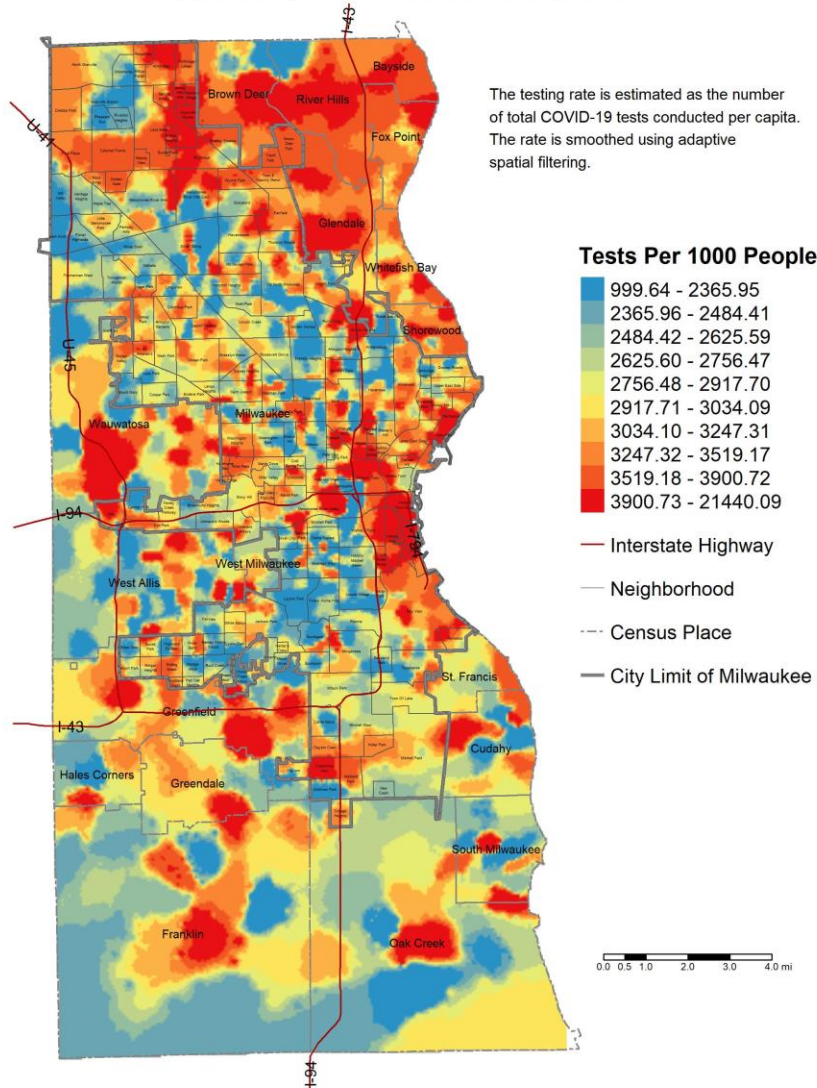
I-43

Bayside

Brown Deer

River Hills

Fox Point

U-41

Glendale

Whitefish Bay

Shorewood

U-45

Wauwatosa

Milwaukee

I-94

West Milwaukee

I-794

West Allis

St. Francis

I-43

Greenfield

Cudahy

Hales Corners

Greendale

South Milwaukee

Franklin

Oak Creek

I-94

The testing rate is estimated as the number of total COVID-19 tests conducted per capita. The rate is smoothed using adaptive spatial filtering.

Tests Per 1000 People

999.64 - 2365.95
2365.96 - 2484.41
2484.42 - 2625.59
2625.60 - 2756.47
2756.48 - 2917.70
2917.71 - 3034.09
3034.10 - 3247.31
3247.32 - 3519.17
3519.18 - 3900.72
3900.73 - 21440.09

Interstate Highway

Neighborhood

Census Place

City Limit of Milwaukee

0.0 0.5 1.0 2.0 3.0 4.0 mi